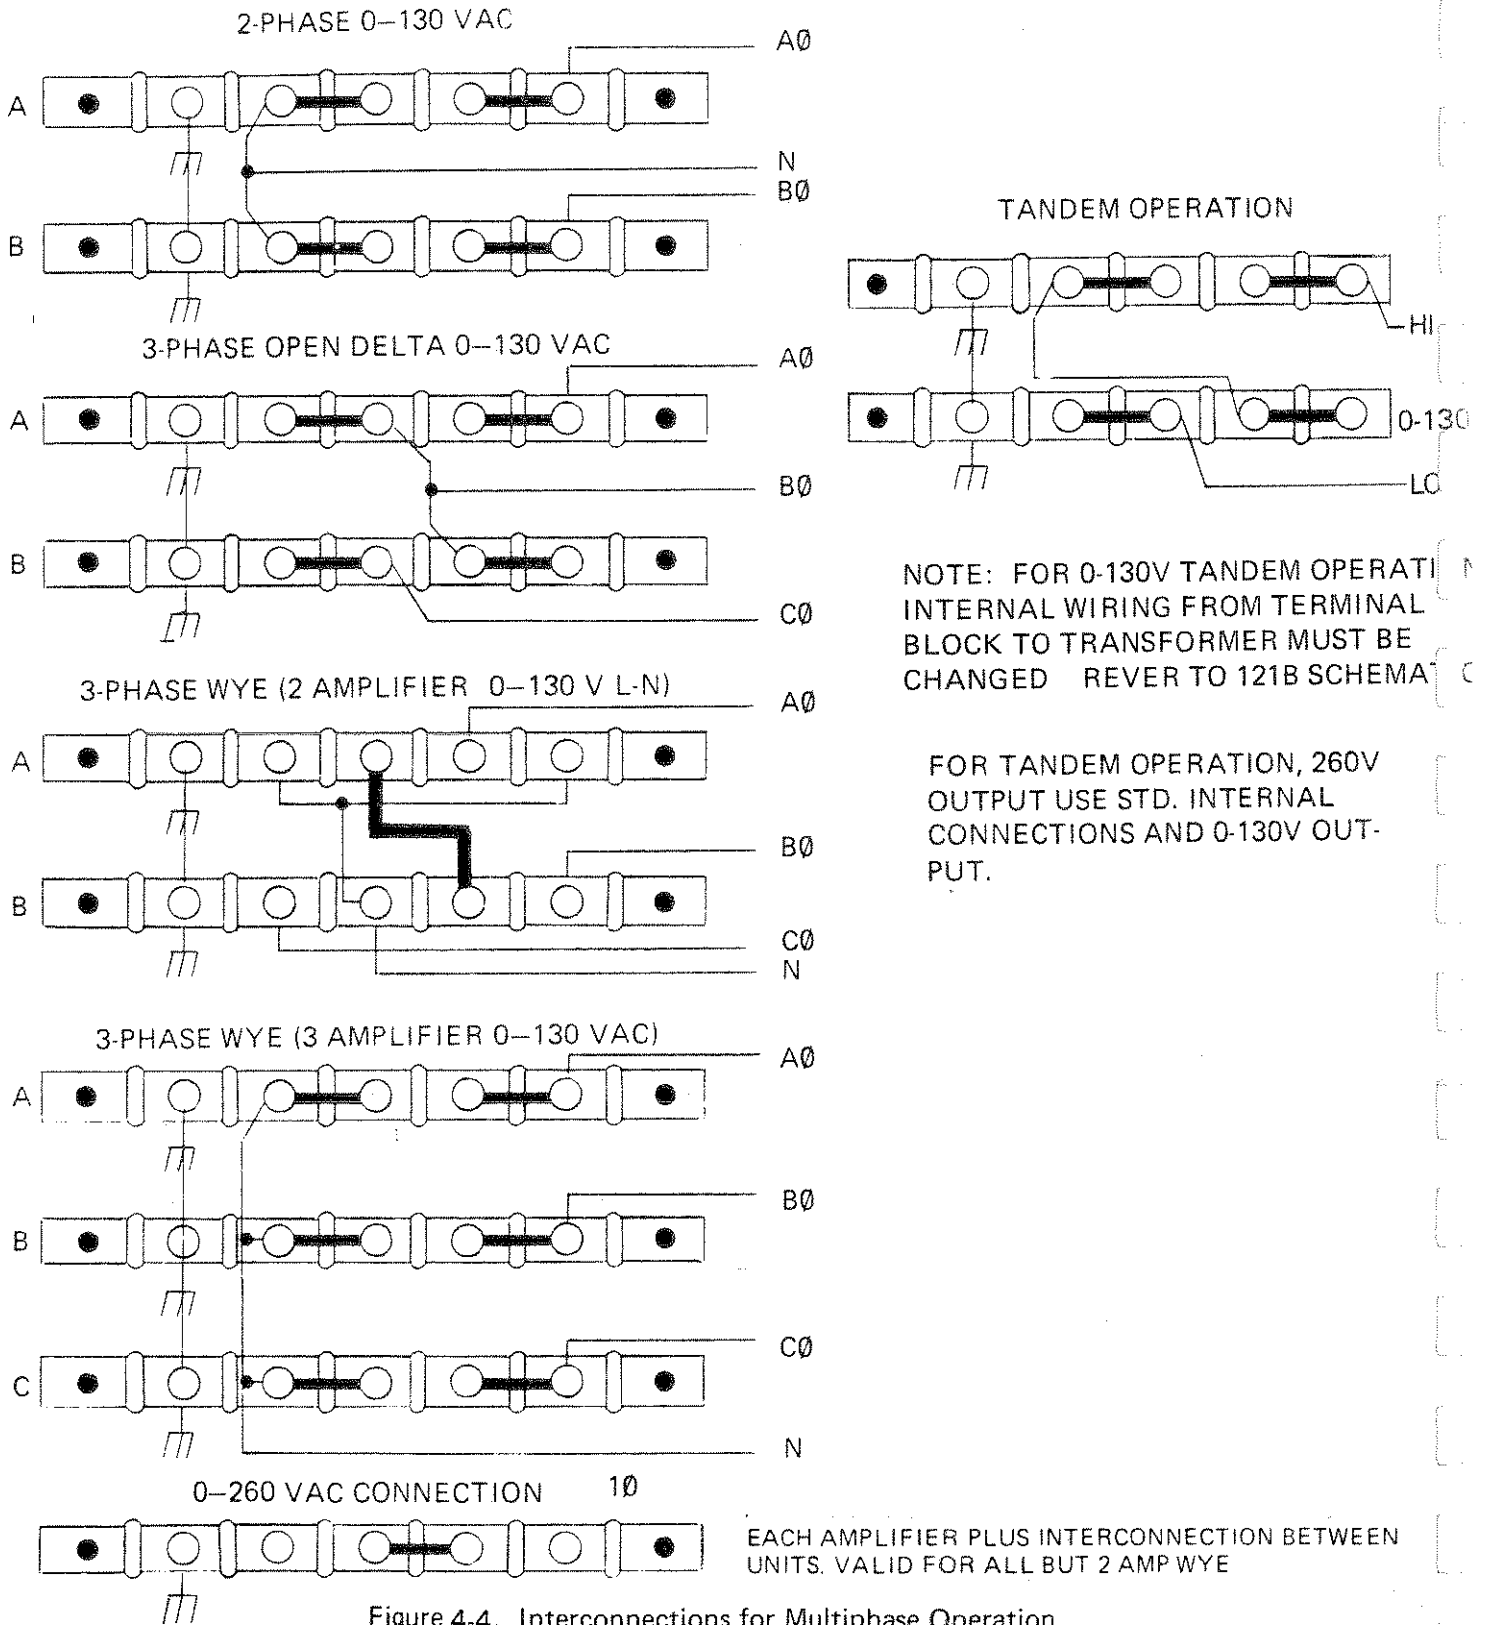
2-PHASE 0–130 VAC

A

AØ

N

BØ

B

3-PHASE OPEN DELTA 0–130 VAC

AØ

A

BØ

B

CØ

3-PHASE WYE (2 AMPLIFIER 0–130 V L-N)

AØ

A

BØ

B

CØ

N

3-PHASE WYE (3 AMPLIFIER 0–130 VAC)

AØ

A

BØ

B

CØ

C

N

0–260 VAC CONNECTION

1Ø

TANDEM OPERATION

HI

0-13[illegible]

LO

NOTE: FOR 0-130V TANDEM OPERATI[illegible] INTERNAL WIRING FROM TERMINAL BLOCK TO TRANSFORMER MUST BE CHANGED REVER TO 121B SCHEMA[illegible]

FOR TANDEM OPERATION, 260V OUTPUT USE STD. INTERNAL CONNECTIONS AND 0-130V OUTPUT.

EACH AMPLIFIER PLUS INTERCONNECTION BETWEEN UNITS. VALID FOR ALL BUT 2 AMP WYE

Figure 4-4. Interconnections for Multiphase Operation